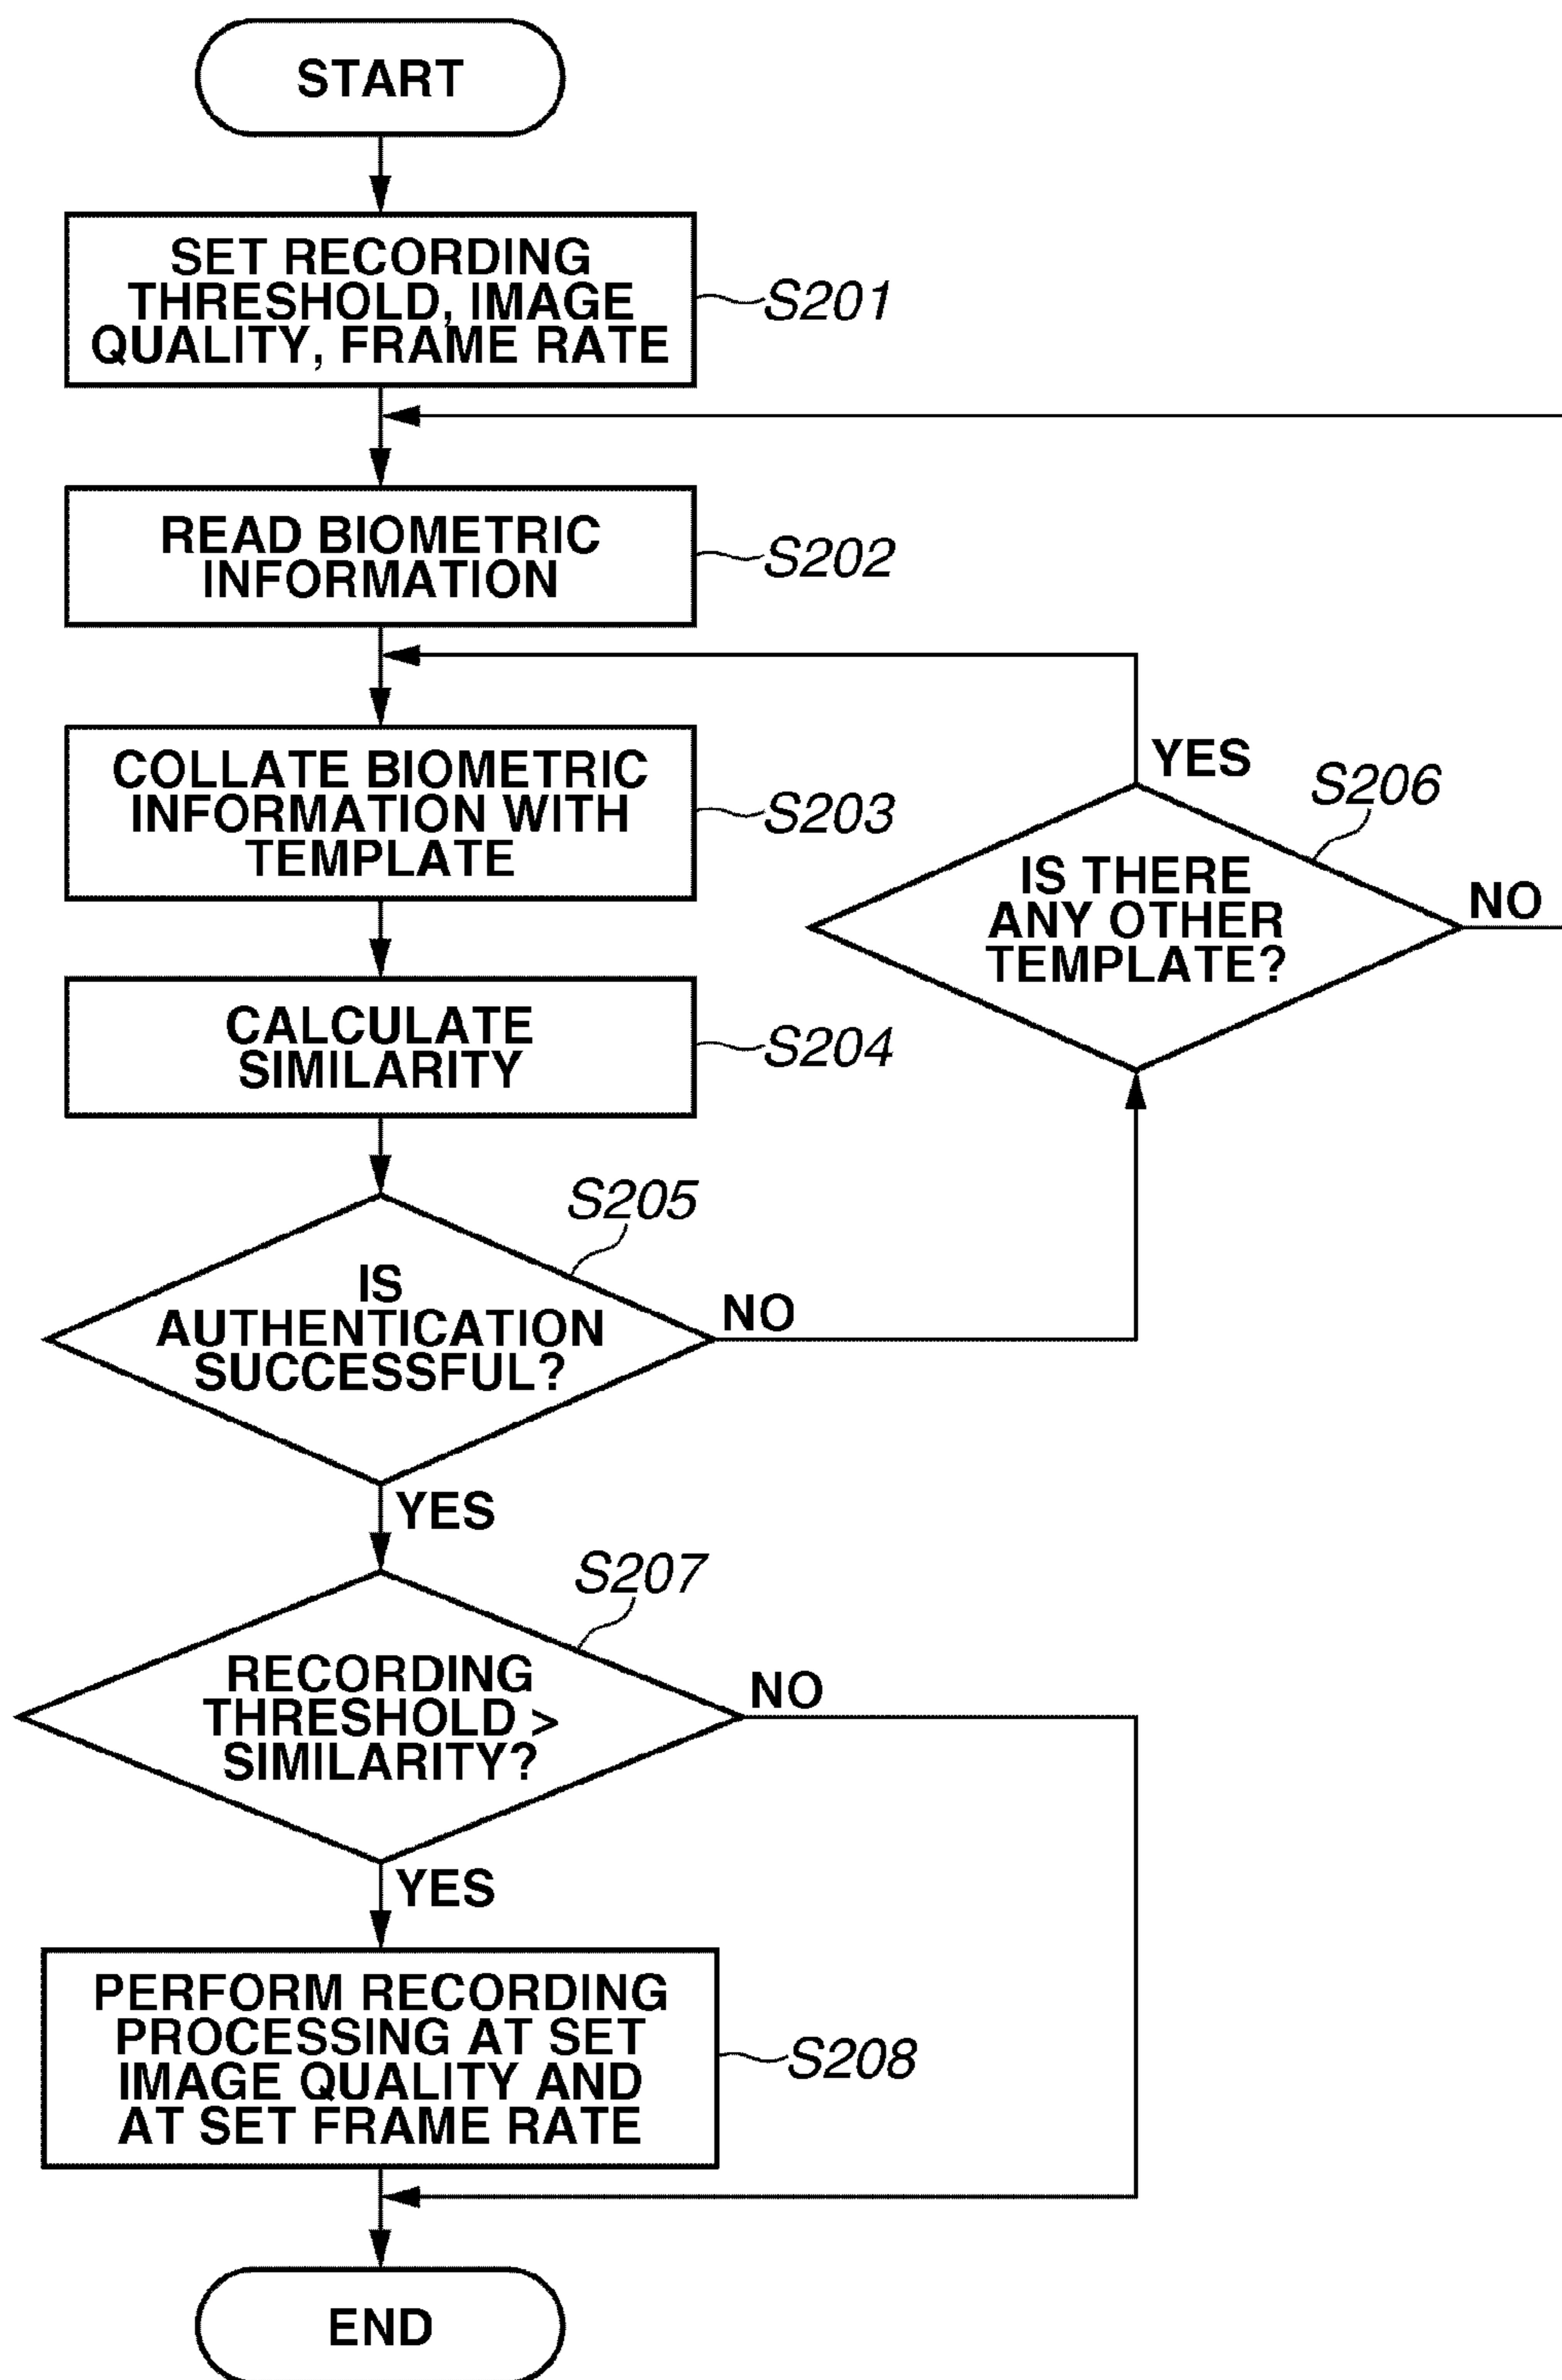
START

SET RECORDING THRESHOLD, IMAGE QUALITY, FRAME RATE

S201

READ BIOMETRIC INFORMATION

S202

COLLATE BIOMETRIC INFORMATION WITH TEMPLATE

S203

YES

S206

IS THERE ANY OTHER TEMPLATE?

NO

CALCULATE SIMILARITY

S204

S205

IS AUTHENTICATION SUCCESSFUL?

NO

YES

S207

RECORDING THRESHOLD > SIMILARITY?

NO

YES

PERFORM RECORDING PROCESSING AT SET IMAGE QUALITY AND AT SET FRAME RATE

S208

END